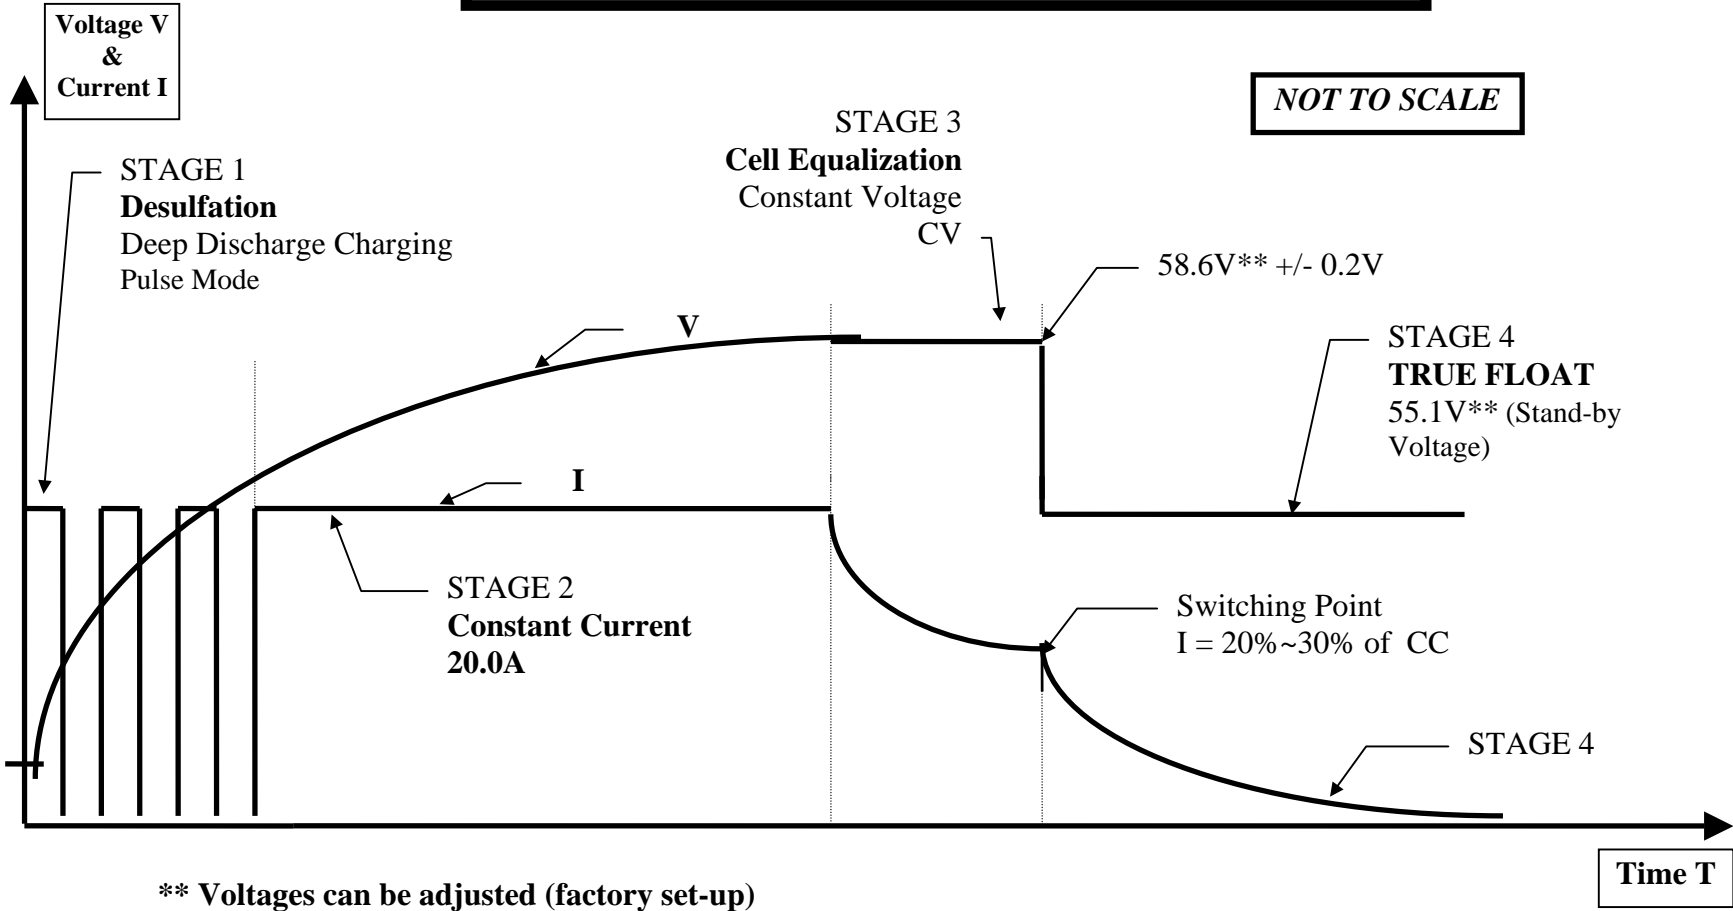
Voltage V & Current I

NOT TO SCALE

STAGE 1
**Desulfation**
Deep Discharge Charging
Pulse Mode

STAGE 3
**Cell Equalization**
Constant Voltage
CV

58.6V** +/- 0.2V

V

STAGE 4
**TRUE FLOAT**
55.1V** (Stand-by Voltage)

I

STAGE 2
**Constant Current**
**20.0A**

Switching Point
I = 20%~30% of CC

STAGE 4

Time T

** Voltages can be adjusted (factory set-up)